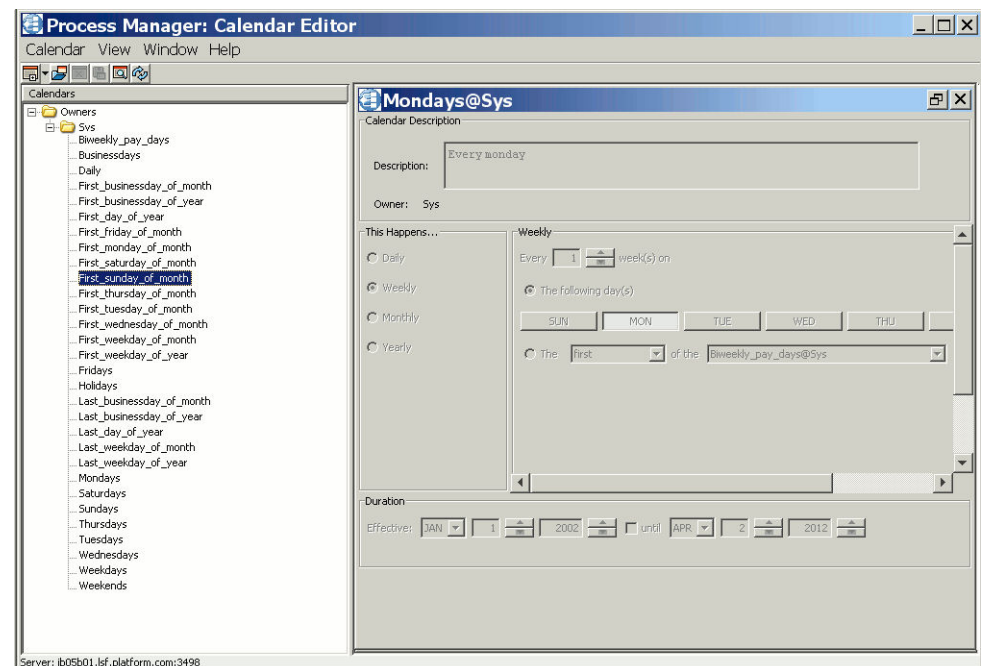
Process Manager: Calendar Editor

Calendar View Window Help

Calendars

Owners
Sys
Biweekly_pay_days
Businessdays
Daily
First_businessday_of_month
First_businessday_of_year
First_day_of_year
First_friday_of_month
First_monday_of_month
First_saturday_of_month
First_sunday_of_month
First_thursday_of_month
First_tuesday_of_month
First_wednesday_of_month
First_weekday_of_month
First_weekday_of_year
Fridays
Holidays
Last_businessday_of_month
Last_businessday_of_year
Last_day_of_year
Last_weekday_of_month
Last_weekday_of_year
Mondays
Saturdays
Sundays
Thursdays
Tuesdays
Wednesdays
Weekdays
Weekends

Mondays@Sys

Calendar Description

Description: Every monday

Owner: Sys

This Happens...

Daily

Weekly

Monthly

Yearly

Weekly

Every 1 week(s) on

The following day(s)

SUN MON TUE WED THU

The first of the Biweekly_pay_days@Sys

Duration

Effective: JAN 1 2002 until APR 2 2012

Server: jb05b01.lsf.platform.com:3498